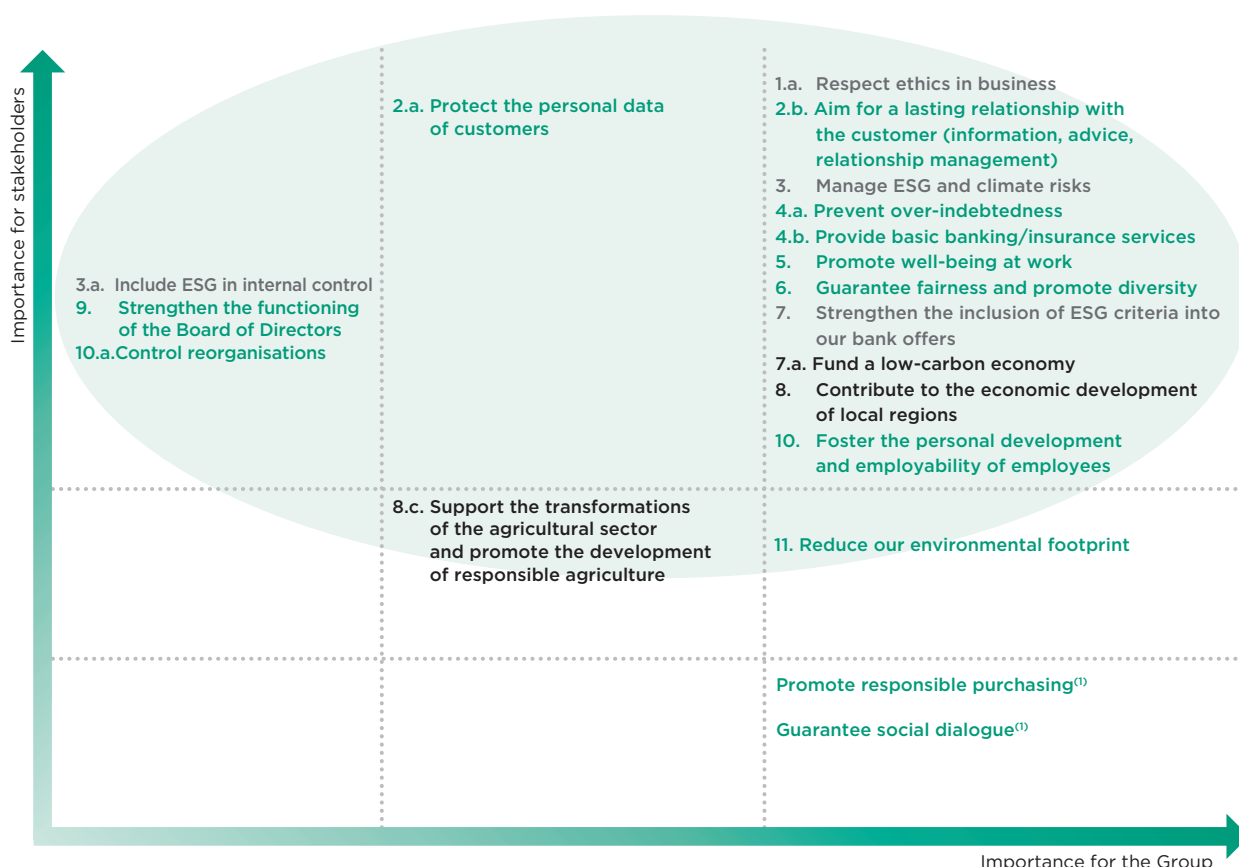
Importance for stakeholders

2.a. Protect the personal data of customers

1.a. Respect ethics in business
2.b. Aim for a lasting relationship with the customer (information, advice, relationship management)
3. Manage ESG and climate risks
4.a. Prevent over-indebtedness
4.b. Provide basic banking/insurance services
5. Promote well-being at work
6. Guarantee fairness and promote diversity
7. Strengthen the inclusion of ESG criteria into our bank offers
7.a. Fund a low-carbon economy
8. Contribute to the economic development of local regions
10. Foster the personal development and employability of employees

3.a. Include ESG in internal control
9. Strengthen the functioning of the Board of Directors
10.a. Control reorganisations

8.c. Support the transformations of the agricultural sector and promote the development of responsible agriculture

11. Reduce our environmental footprint

Promote responsible purchasing$^{(1)}$

Guarantee social dialogue$^{(1)}$

Importance for the Group